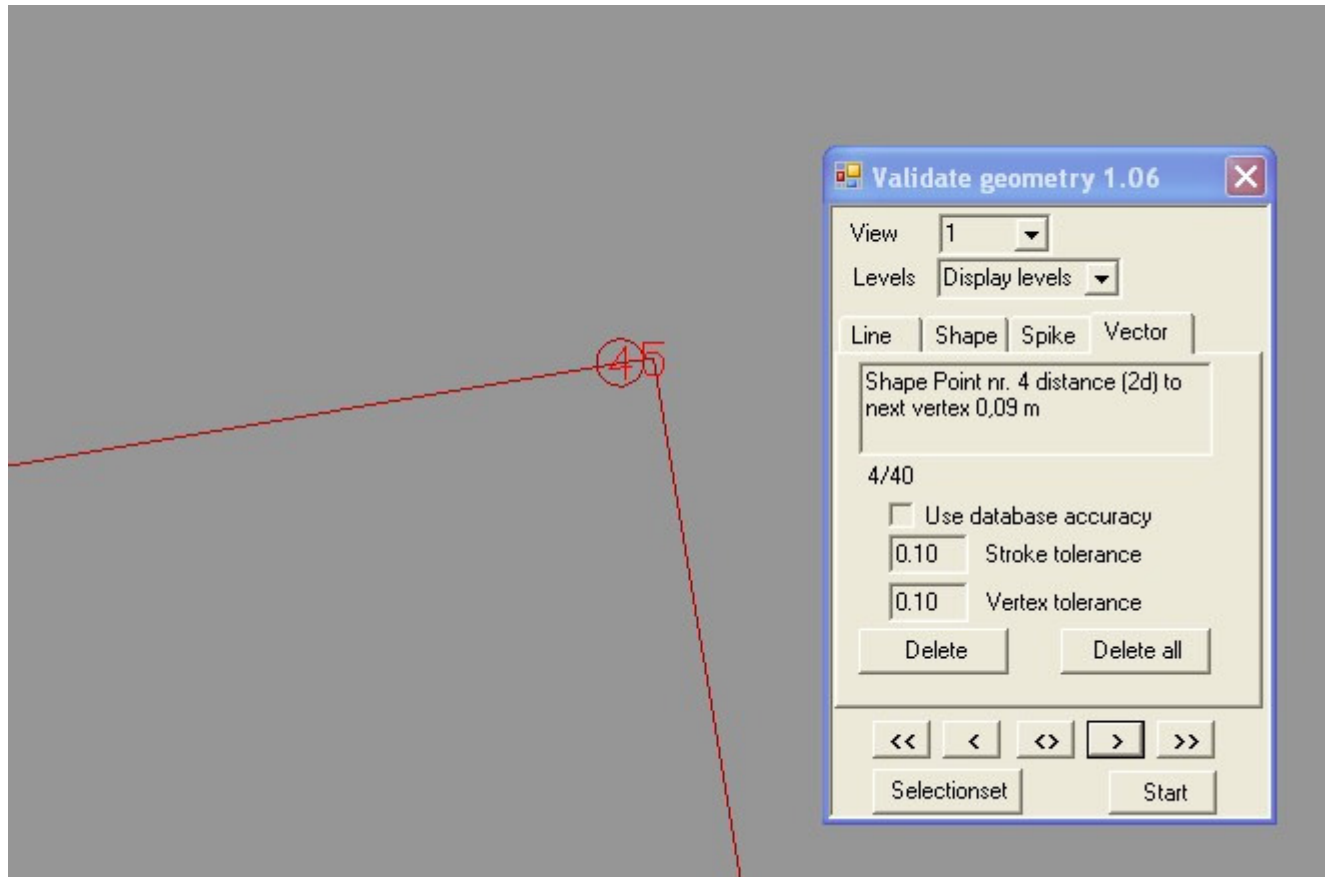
45

Validate geometry 1.06

View 1

Levels Display levels

Line Shape Spike Vector

Shape Point nr. 4 distance (2d) to next vertex 0,09 m

4/40

Use database accuracy

0.10 Stroke tolerance

0.10 Vertex tolerance

Delete Delete all

<< < <> > >>

Selectionset Start